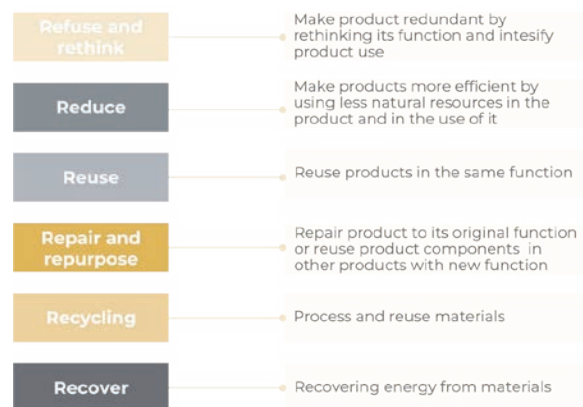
Refuse and rethink

Make product redundant by rethinking its function and intesify product use

Reduce

Make products more efficient by using less natural resources in the product and in the use of it

Reuse

Reuse products in the same function

Repair and repurpose

Repair product to its original function or reuse product components in other products with new function

Recycling

Process and reuse materials

Recover

Recovering energy from materials